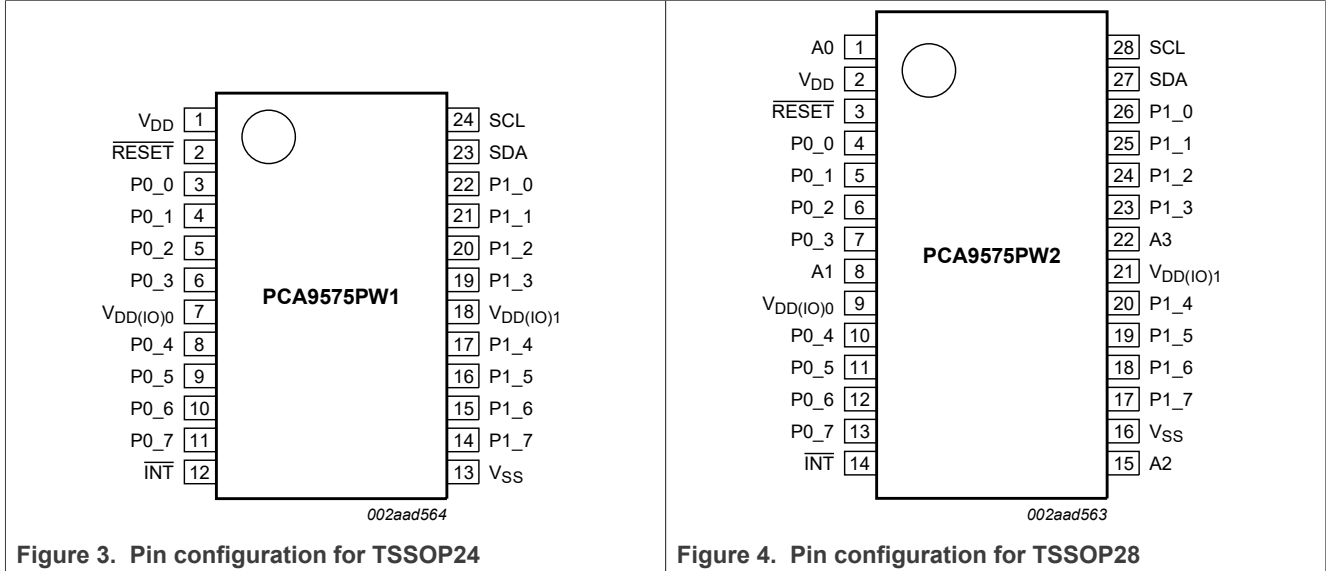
$V_{DD}$ 1
$\overline{RESET}$ 2
P0_0 3
P0_1 4
P0_2 5
P0_3 6
$V_{DD(IO)0}$ 7
P0_4 8
P0_5 9
P0_6 10
P0_7 11
$\overline{INT}$ 12

PCA9575PW1

24 SCL
23 SDA
22 P1_0
21 P1_1
20 P1_2
19 P1_3
18 $V_{DD(IO)1}$
17 P1_4
16 P1_5
15 P1_6
14 P1_7
13 $V_{SS}$

002aad564

Figure 3. Pin configuration for TSSOP24

A0 1
$V_{DD}$ 2
$\overline{RESET}$ 3
P0_0 4
P0_1 5
P0_2 6
P0_3 7
A1 8
$V_{DD(IO)0}$ 9
P0_4 10
P0_5 11
P0_6 12
P0_7 13
$\overline{INT}$ 14

PCA9575PW2

28 SCL
27 SDA
26 P1_0
25 P1_1
24 P1_2
23 P1_3
22 A3
21 $V_{DD(IO)1}$
20 P1_4
19 P1_5
18 P1_6
17 P1_7
16 $V_{SS}$
15 A2

002aad563

Figure 4. Pin configuration for TSSOP28